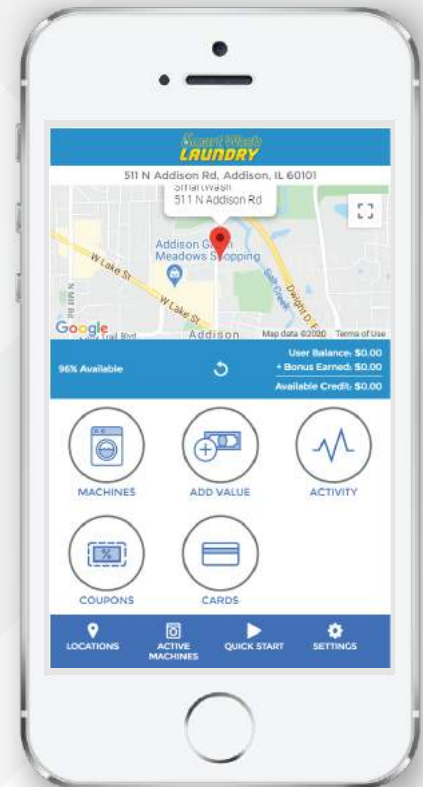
Smart Wash LAUNDRY

511 N Addison Rd, Addison, IL 60101

SmartWash
511 N Addison Rd

Addison Green Meadows Shopping

W Lake St

W Lake St

N Mill Rd

Salt Creek

Dwight D. E

Google

Lake Trail Blvd

Addison

Map data ©2020 Terms of Use

96% Available

User Balance: $0.00
+ Bonus Earned: $0.00
Available Credit: $0.00

MACHINES

ADD VALUE

ACTIVITY

%

COUPONS

CARDS

LOCATIONS

ACTIVE MACHINES

QUICK START

SETTINGS